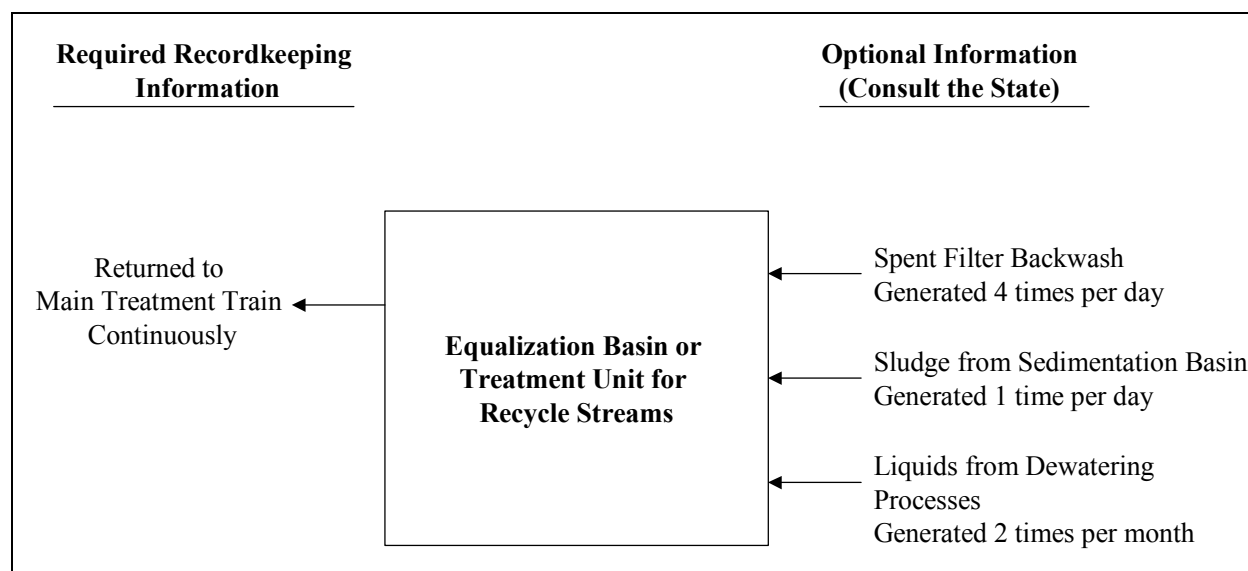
Required Recordkeeping Information

Optional Information (Consult the State)

Returned to Main Treatment Train Continuously

Equalization Basin or Treatment Unit for Recycle Streams

Spent Filter Backwash
Generated 4 times per day

Sludge from Sedimentation Basin
Generated 1 time per day

Liquids from Dewatering Processes
Generated 2 times per month